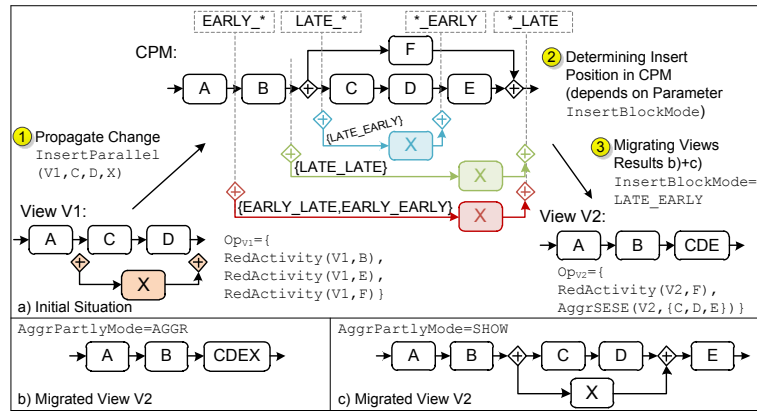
EARLY_*
LATE_*
*_EARLY
*_LATE

CPM:
A
B
C
D
E
F
{LATE_EARLY}
X
{LATE_LATE}
X
{EARLY_LATE,EARLY_EARLY}
X

1 Propagate Change
InsertParallel
(V1,C,D,X)

2 Determining Insert Position in CPM (depends on Parameter InsertBlockMode)

3 Migrating Views Results b)+c)
InsertBlockMode=
LATE_EARLY

View V1:
A
C
D
X

$Op_{V1}$={
RedActivity(V1,B),
RedActivity(V1,E),
RedActivity(V1,F)}

View V2:
A
B
CDE

$Op_{V2}$={
RedActivity(V2,F),
AggrSESE(V2,{C,D,E})}

a) Initial Situation

AggrPartlyMode=AGGR
A
B
CDEX
b) Migrated View V2

AggrPartlyMode=SHOW
A
B
C
D
E
X
c) Migrated View V2